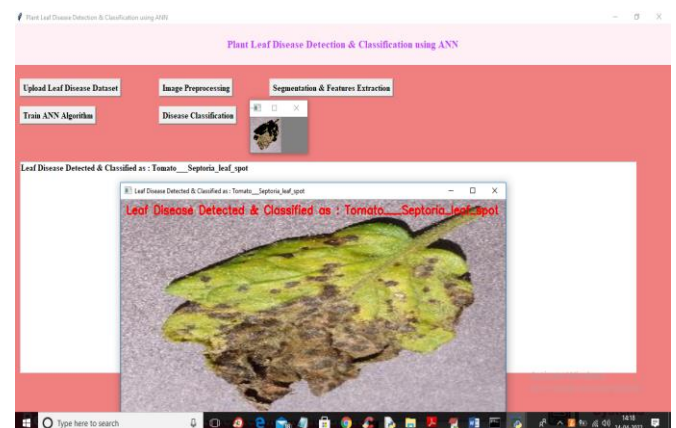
Plant Leaf Disease Detection & Classification using ANN

Plant Leaf Disease Detection & Classification using ANN

Upload Leaf Disease Dataset

Image Preprocessing

Segmentation & Features Extraction

Train ANN Algorithm

Disease Classification

Leaf Disease Detected & Classified as : Tomato___Septoria_leaf_spot

Leaf Disease Detected & Classified as : Tomato___Septoria_leaf_spot

Leaf Disease Detected & Classified as : Tomato___Septoria_leaf_spot

Type here to search

14:18